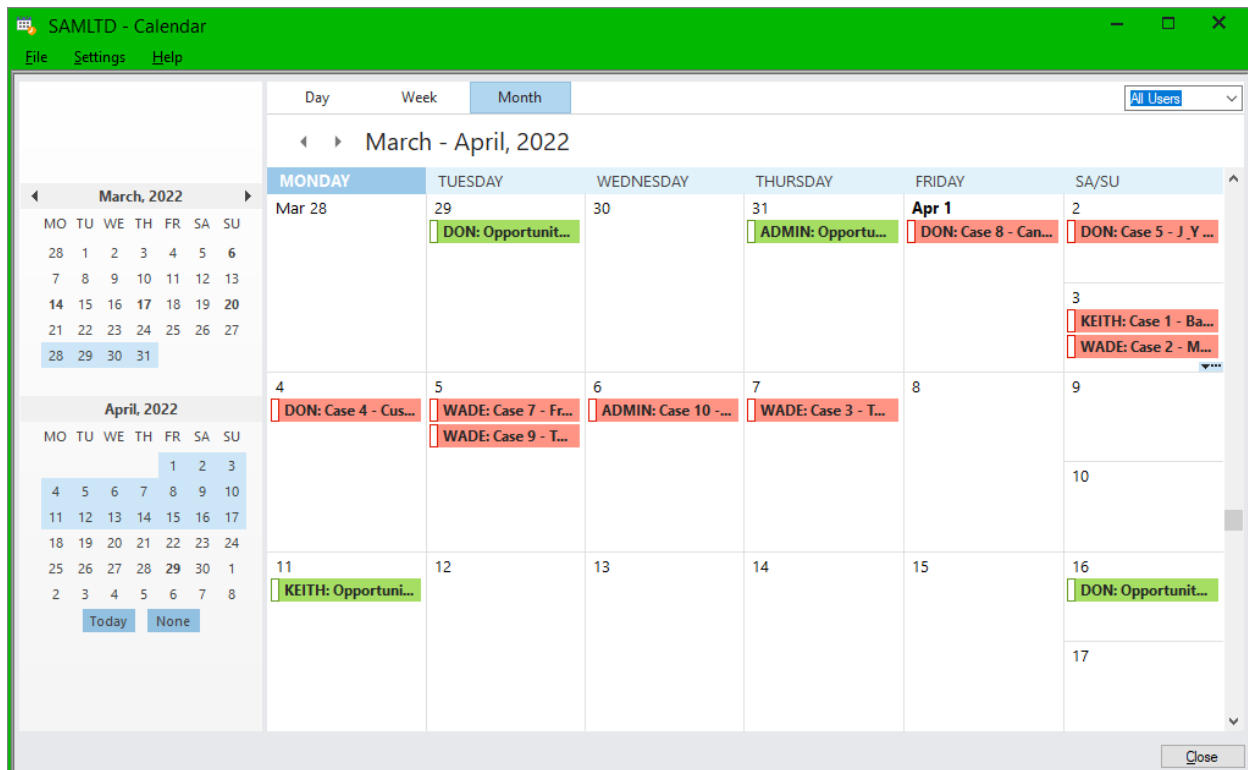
SAMLTD - Calendar

File Settings Help

Day Week Month

All Users

March - April, 2022

March, 2022

| MO | TU | WE | TH | FR | SA | SU |
|---|---|---|---|---|---|---|
| 28 | 1 | 2 | 3 | 4 | 5 | 6 |
| 7 | 8 | 9 | 10 | 11 | 12 | 13 |
| 14 | 15 | 16 | 17 | 18 | 19 | 20 |
| 21 | 22 | 23 | 24 | 25 | 26 | 27 |
| 28 | 29 | 30 | 31 | | | |

April, 2022

| MO | TU | WE | TH | FR | SA | SU |
|---|---|---|---|---|---|---|
| | | | | 1 | 2 | 3 |
| 4 | 5 | 6 | 7 | 8 | 9 | 10 |
| 11 | 12 | 13 | 14 | 15 | 16 | 17 |
| 18 | 19 | 20 | 21 | 22 | 23 | 24 |
| 25 | 26 | 27 | 28 | 29 | 30 | 1 |
| 2 | 3 | 4 | 5 | 6 | 7 | 8 |

Today None

| MONDAY | TUESDAY | WEDNESDAY | THURSDAY | FRIDAY | SA/SU |
|---|---|---|---|---|---|
| Mar 28 | 29 DON: Opportunit... | 30 | 31 ADMIN: Opportu... | Apr 1 DON: Case 8 - Can... | 2 DON: Case 5 - J_Y ... 3 KEITH: Case 1 - Ba... WADE: Case 2 - M... |
| 4 DON: Case 4 - Cus... | 5 WADE: Case 7 - Fr... WADE: Case 9 - T... | 6 ADMIN: Case 10 -... | 7 WADE: Case 3 - T... | 8 | 9 10 |
| 11 KEITH: Opportuni... | 12 | 13 | 14 | 15 | 16 DON: Opportunit... 17 |

Close